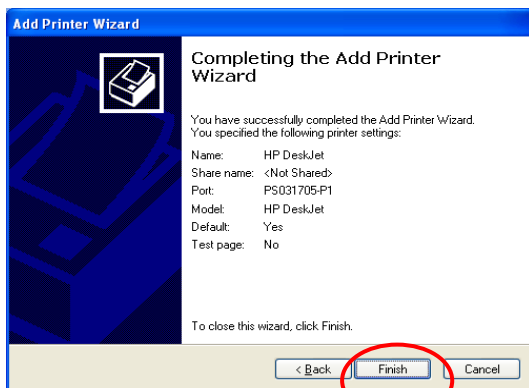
Add Printer Wizard

Completing the Add Printer Wizard

You have successfully completed the Add Printer Wizard. You specified the following printer settings:

| | |
|---|---|
| Name: | HP DeskJet |
| Share name: | <Not Shared> |
| Port: | PS031705-P1 |
| Model: | HP DeskJet |
| Default: | Yes |
| Test page: | No |

To close this wizard, click Finish.

< Back Finish Cancel